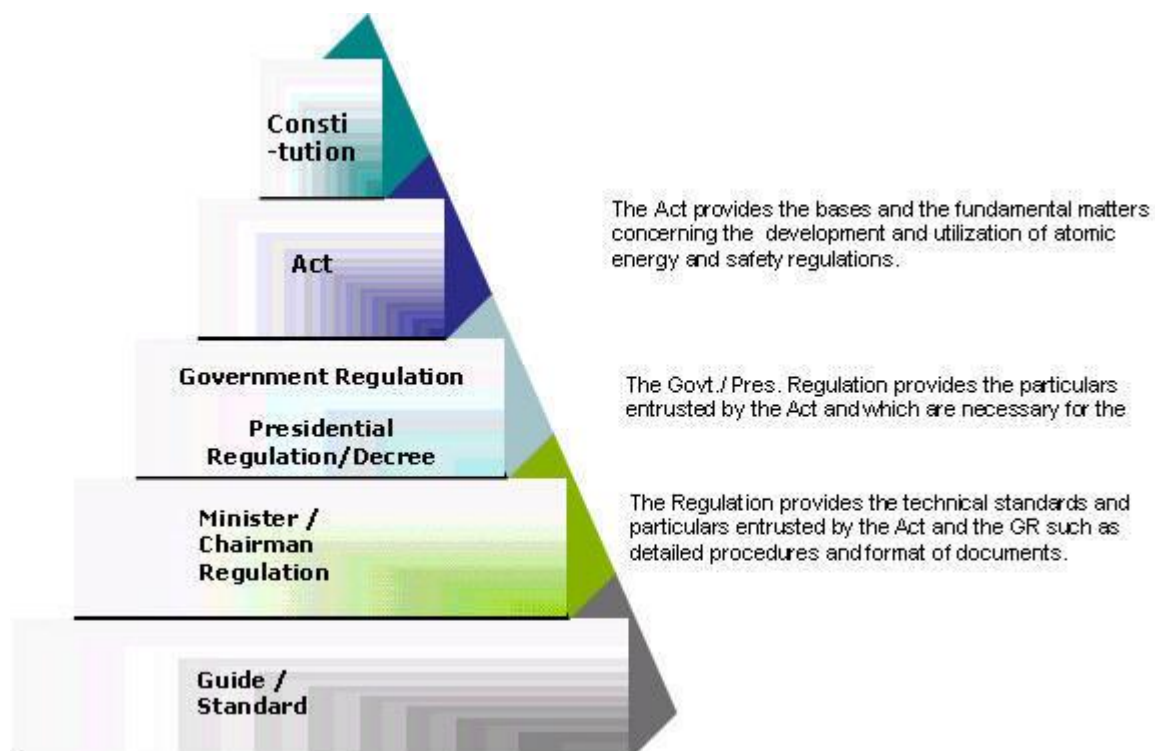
Consti-tution

Act

Government Regulation

Presidential Regulation/Decree

Minister / Chairman Regulation

Guide / Standard

The Act provides the bases and the fundamental matters concerning the development and utilization of atomic energy and safety regulations.

The Govt./ Pres. Regulation provides the particulars entrusted by the Act and which are necessary for the

The Regulation provides the technical standards and particulars entrusted by the Act and the GR such as detailed procedures and format of documents.